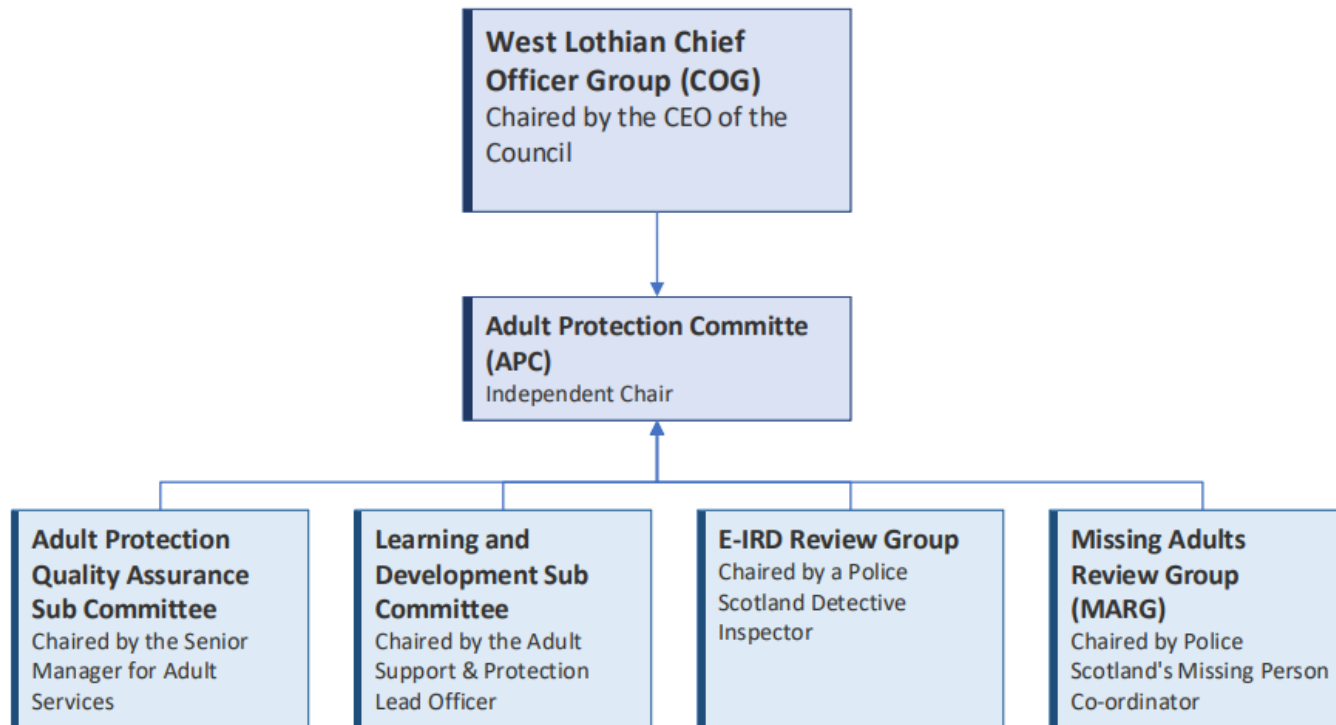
West Lothian Chief Officer Group (COG)
Chaired by the CEO of the Council

Adult Protection Committe (APC)
Independent Chair

Adult Protection Quality Assurance Sub Committee
Chaired by the Senior Manager for Adult Services

Learning and Development Sub Committee
Chaired by the Adult Support & Protection Lead Officer

E-IRD Review Group
Chaired by a Police Scotland Detective Inspector

Missing Adults Review Group (MARG)
Chaired by Police Scotland's Missing Person Co-ordinator